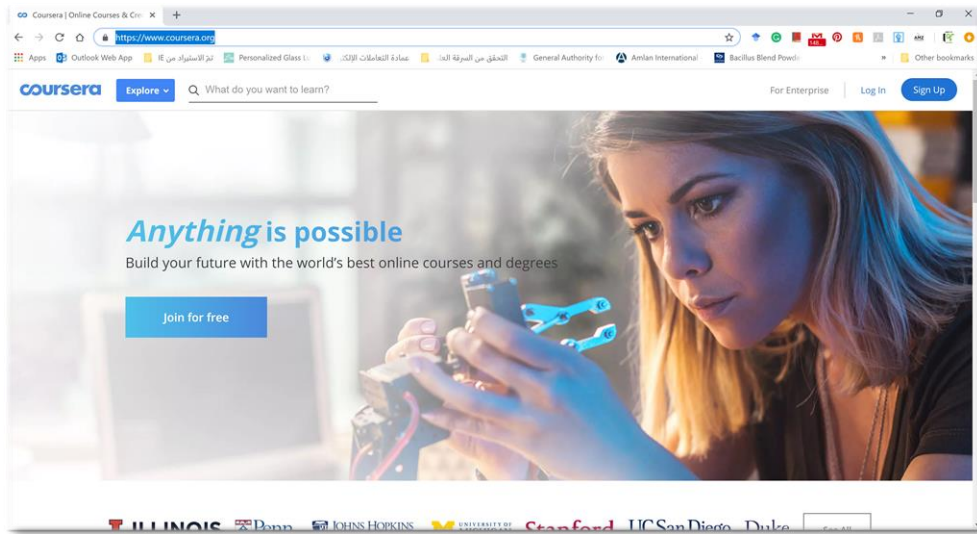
Coursera | Online Courses & Cre ×
+
https://www.coursera.org
Apps
Outlook Web App
IE تم الاستيراد من
Personalized Glass L
عمادة التعاملات الإلك
التحقق من السرقة العلـ
General Authority fo
Amlan International
Bacillus Blend Powde
»
Other bookmarks

coursera
Explore
What do you want to learn?
For Enterprise
Log In
Sign Up

Anything is possible
Build your future with the world's best online courses and degrees
Join for free

ILLINOIS
Penn
JOHNS HOPKINS
UNIVERSITY OF MICHIGAN
Stanford
UC San Diego
Duke
See All